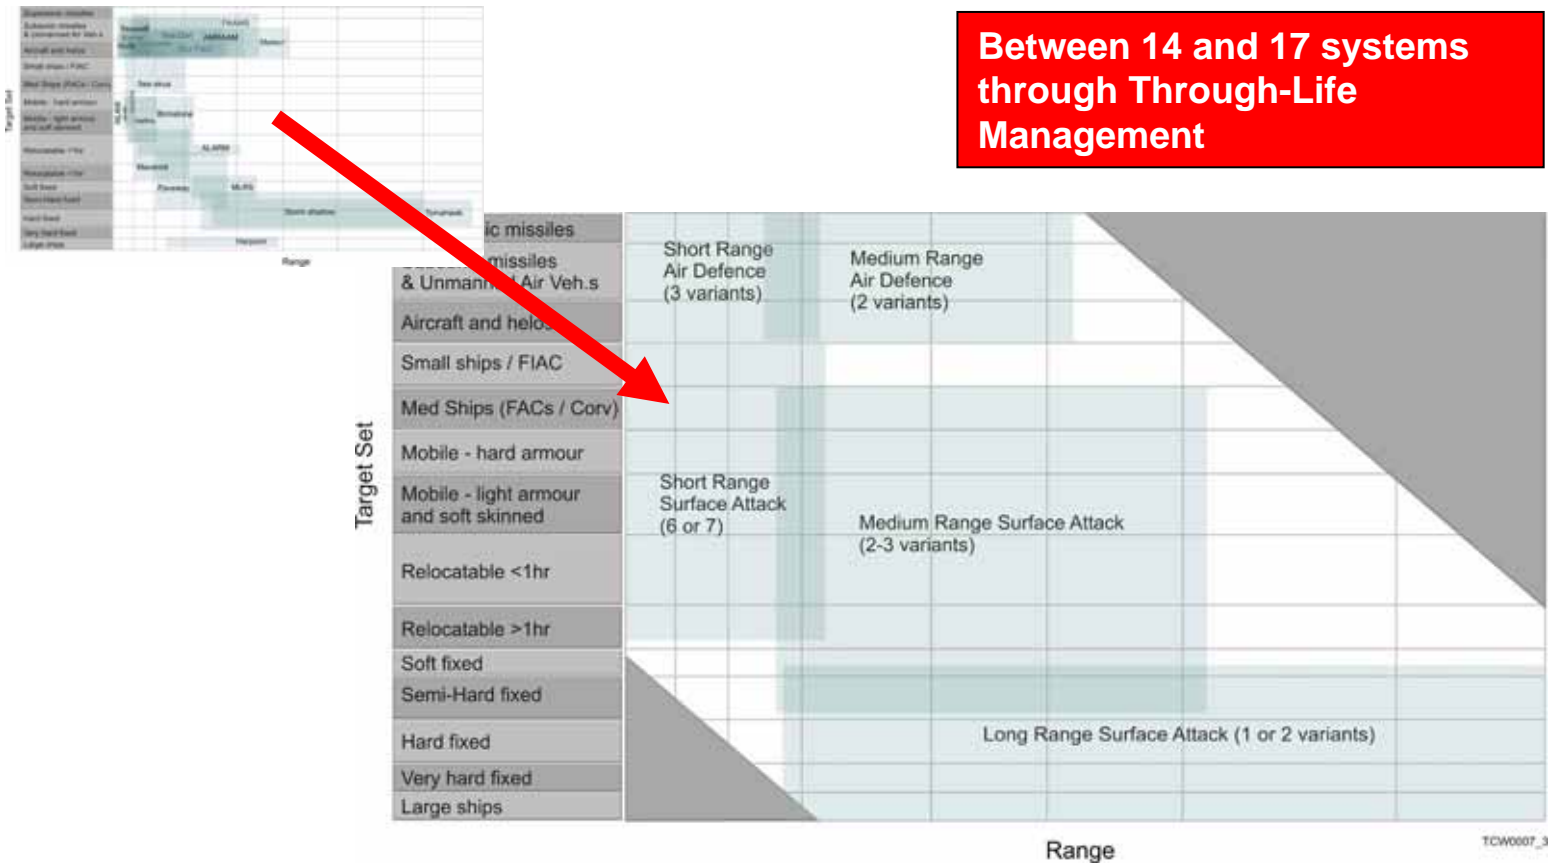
Between 14 and 17 systems through Through-Life Management

Target Set

Range

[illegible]ic missiles

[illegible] missiles & Unmann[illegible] Air Veh.s

Aircraft and helo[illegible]

Small ships / FIAC

Med Ships (FACs / Corv)

Mobile - hard armour

Mobile - light armour and soft skinned

Relocatable <1hr

Relocatable >1hr

Soft fixed

Semi-Hard fixed

Hard fixed

Very hard fixed

Large ships

Short Range Air Defence (3 variants)

Medium Range Air Defence (2 variants)

Short Range Surface Attack (6 or 7)

Medium Range Surface Attack (2-3 variants)

Long Range Surface Attack (1 or 2 variants)

TCW0007_3